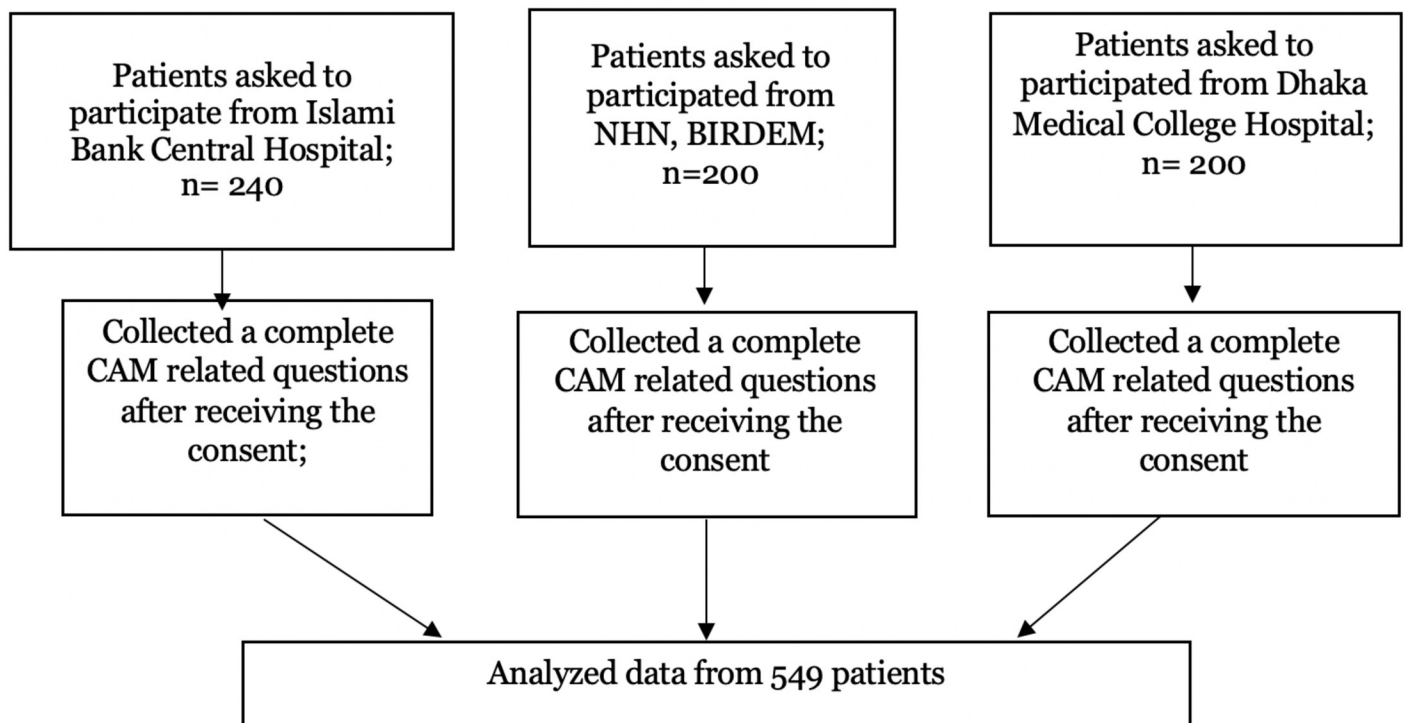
Patients asked to participate from Islami Bank Central Hospital; n= 240

Patients asked to participated from NHN, BIRDEM; n=200

Patients asked to participated from Dhaka Medical College Hospital; n= 200

Collected a complete CAM related questions after receiving the consent;

Collected a complete CAM related questions after receiving the consent

Collected a complete CAM related questions after receiving the consent

Analyzed data from 549 patients